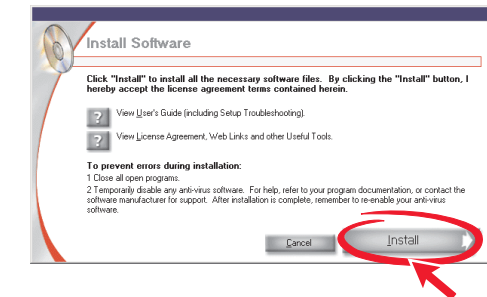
Install Software

Click "Install" to install all the necessary software files. By clicking the "Install" button, I hereby accept the license agreement terms contained herein.

View User's Guide (including Setup Troubleshooting).

View License Agreement, Web Links and other Useful Tools.

To prevent errors during installation:
1 Close all open programs.
2 Temporarily disable any anti-virus software. For help, refer to your program documentation, or contact the software manufacturer for support. After installation is complete, remember to re-enable your anti-virus software.

Cancel

Install